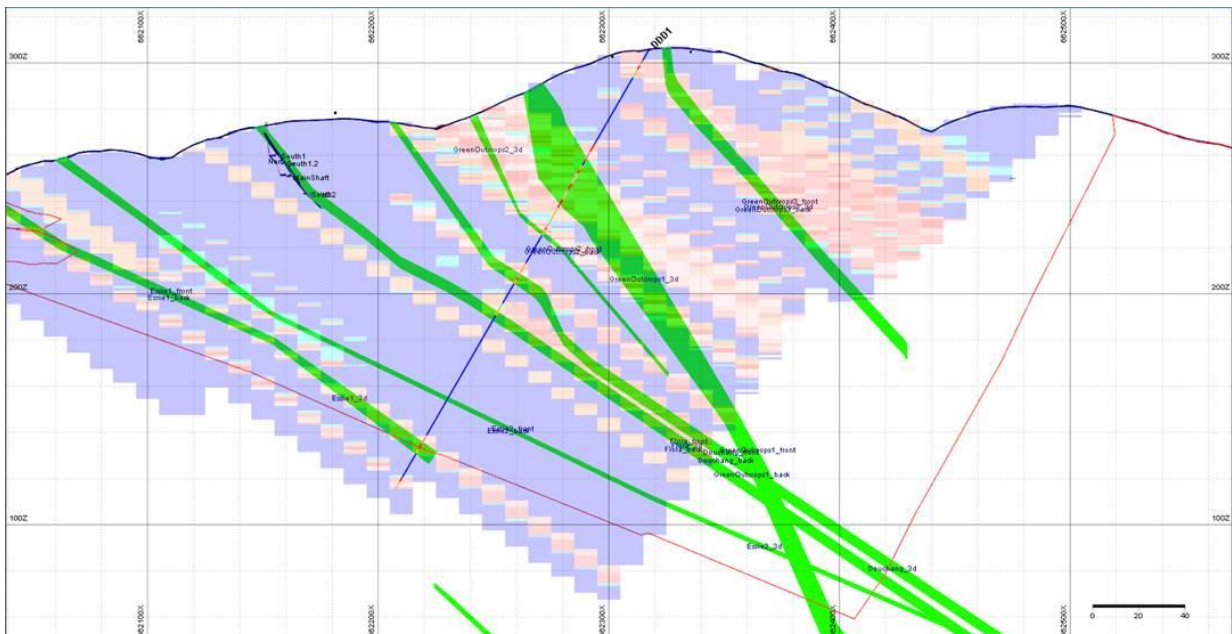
662100X
662200X
662300X
662400X
662500X
300Z
300Z
DDD1
South1
NewSouth1;2
MainShaft
South2
GreenOutcrops2_3d
GreenOutcrops3_front
GreenOutcrops3_back
GreenOutcrops2_front
GreenOutcrops1_3d
200Z
200Z
Emie1_front
Emie1_back
Emie1_3d
Emie2_front
Emie2_back
Fiona_front
Fiona_back
GreenOutcrops1_front
Doughland_back
GreenOutcrops1_back
100Z
100Z
Emie2_3d
Doughland_3d
662100X
662200X
662300X
662400X
662500X
0
20
40